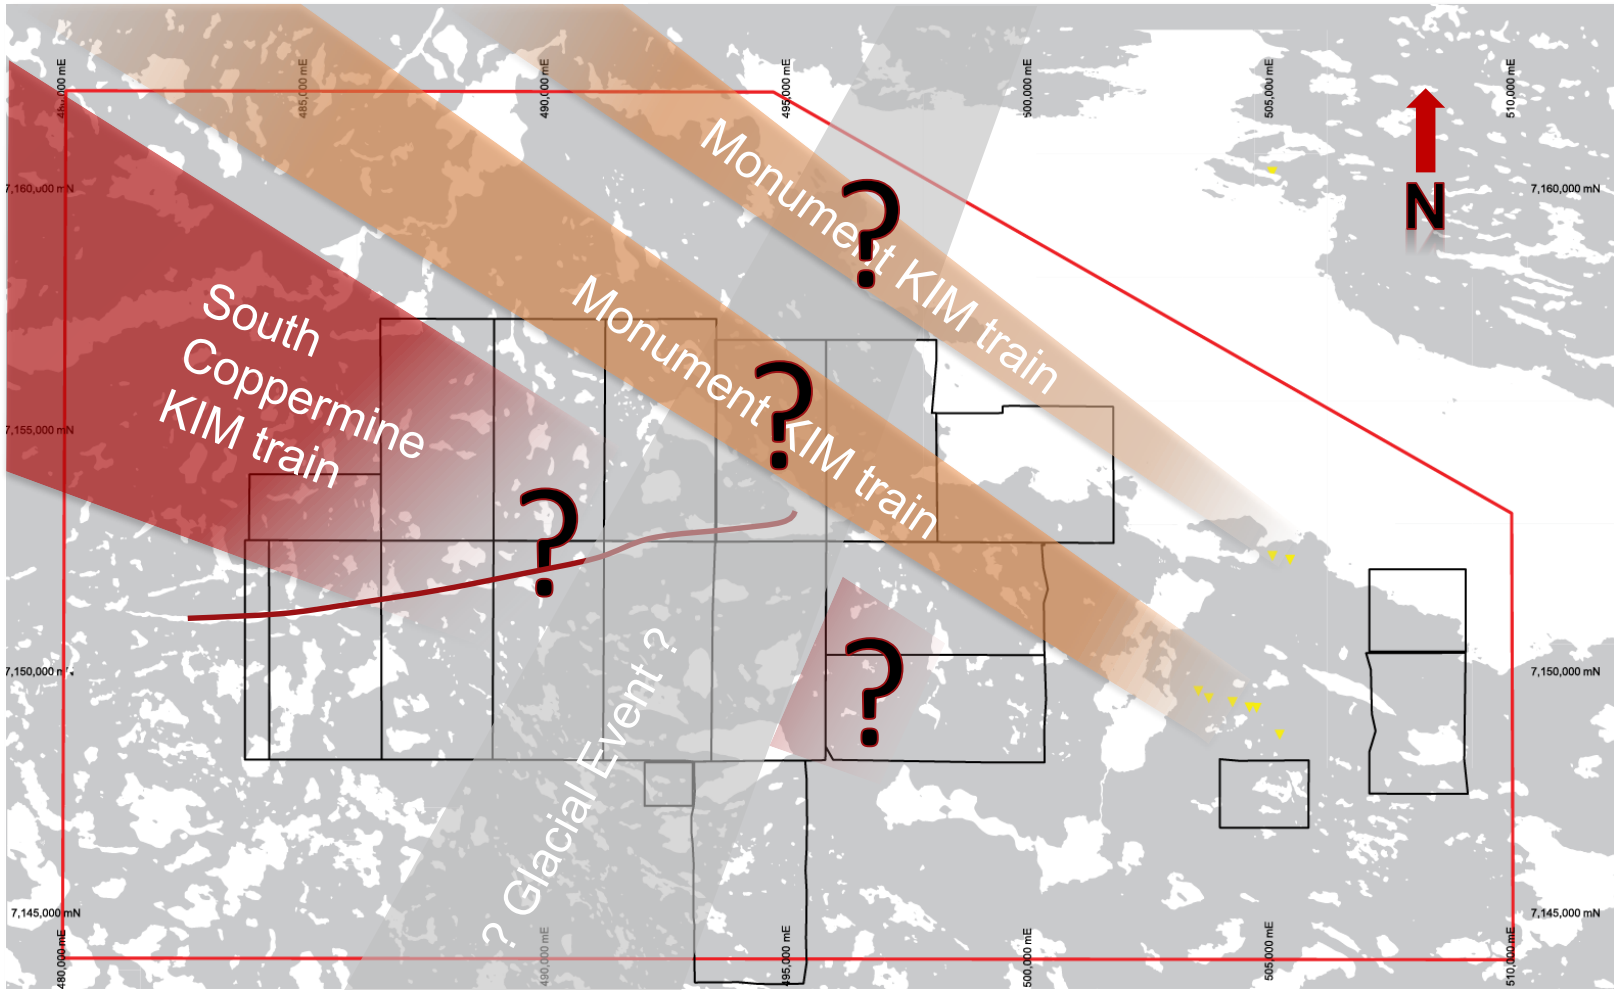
480,000 mE
485,000 mE
490,000 mE
495,000 mE
500,000 mE
505,000 mE
510,000 mE

N

7,160,000 mN
7,160,000 mN
7,155,000 mN
7,150,000 mN
7,150,000 mN
7,145,000 mN
7,145,000 mN

Monument KIM train
?
Monument KIM train
?
South Coppermine KIM train
?
?
? Glacial Event ?

480,000 mE
490,000 mE
495,000 mE
500,000 mE
505,000 mE
510,000 mE